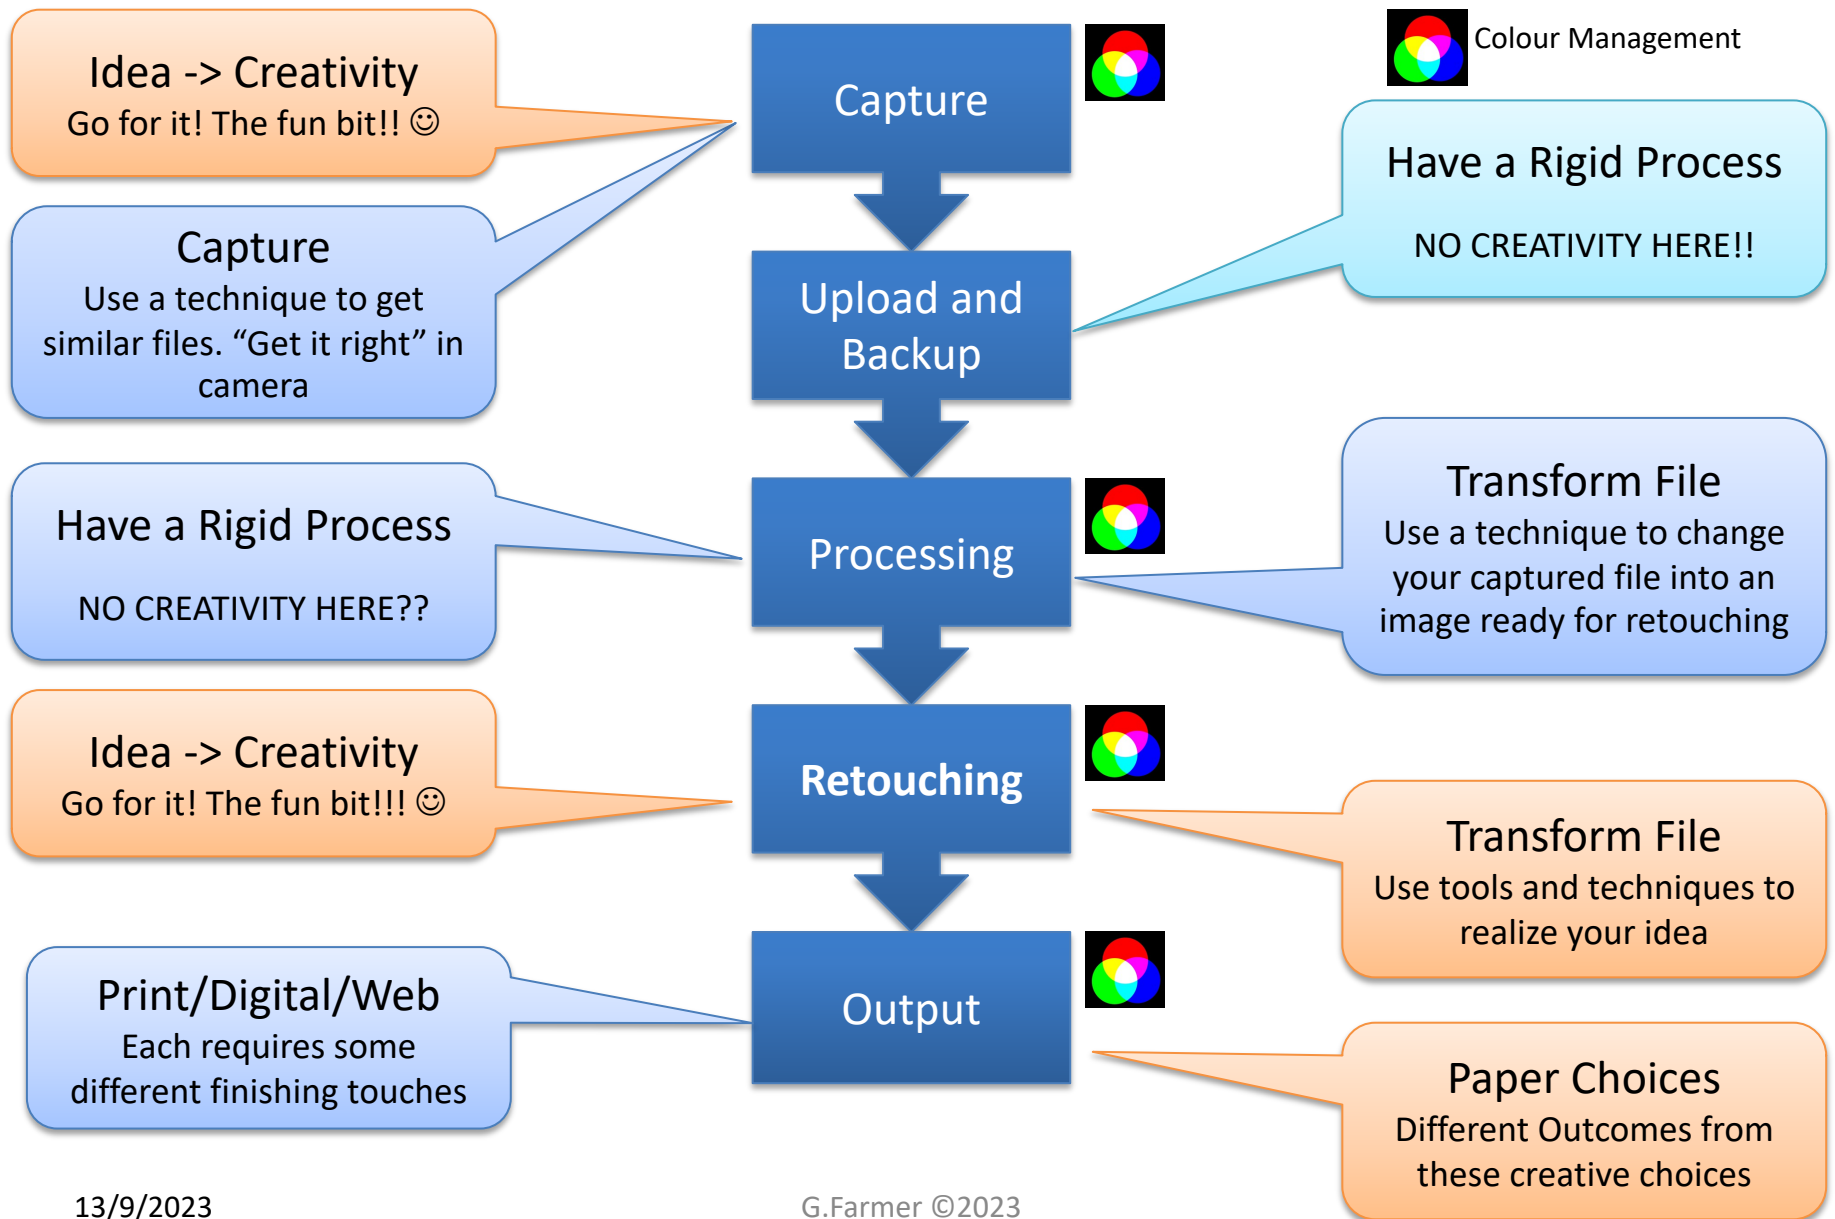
Idea -> Creativity
Go for it! The fun bit!! ☺

Capture
Use a technique to get similar files. “Get it right” in camera

Have a Rigid Process

NO CREATIVITY HERE??

Idea -> Creativity
Go for it! The fun bit!!! ☺

Print/Digital/Web
Each requires some different finishing touches

Capture

Upload and Backup

Processing

Retouching

Output

Colour Management

Have a Rigid Process

NO CREATIVITY HERE!!

Transform File
Use a technique to change your captured file into an image ready for retouching

Transform File
Use tools and techniques to realize your idea

Paper Choices
Different Outcomes from these creative choices

13/9/2023

G.Farmer ©2023